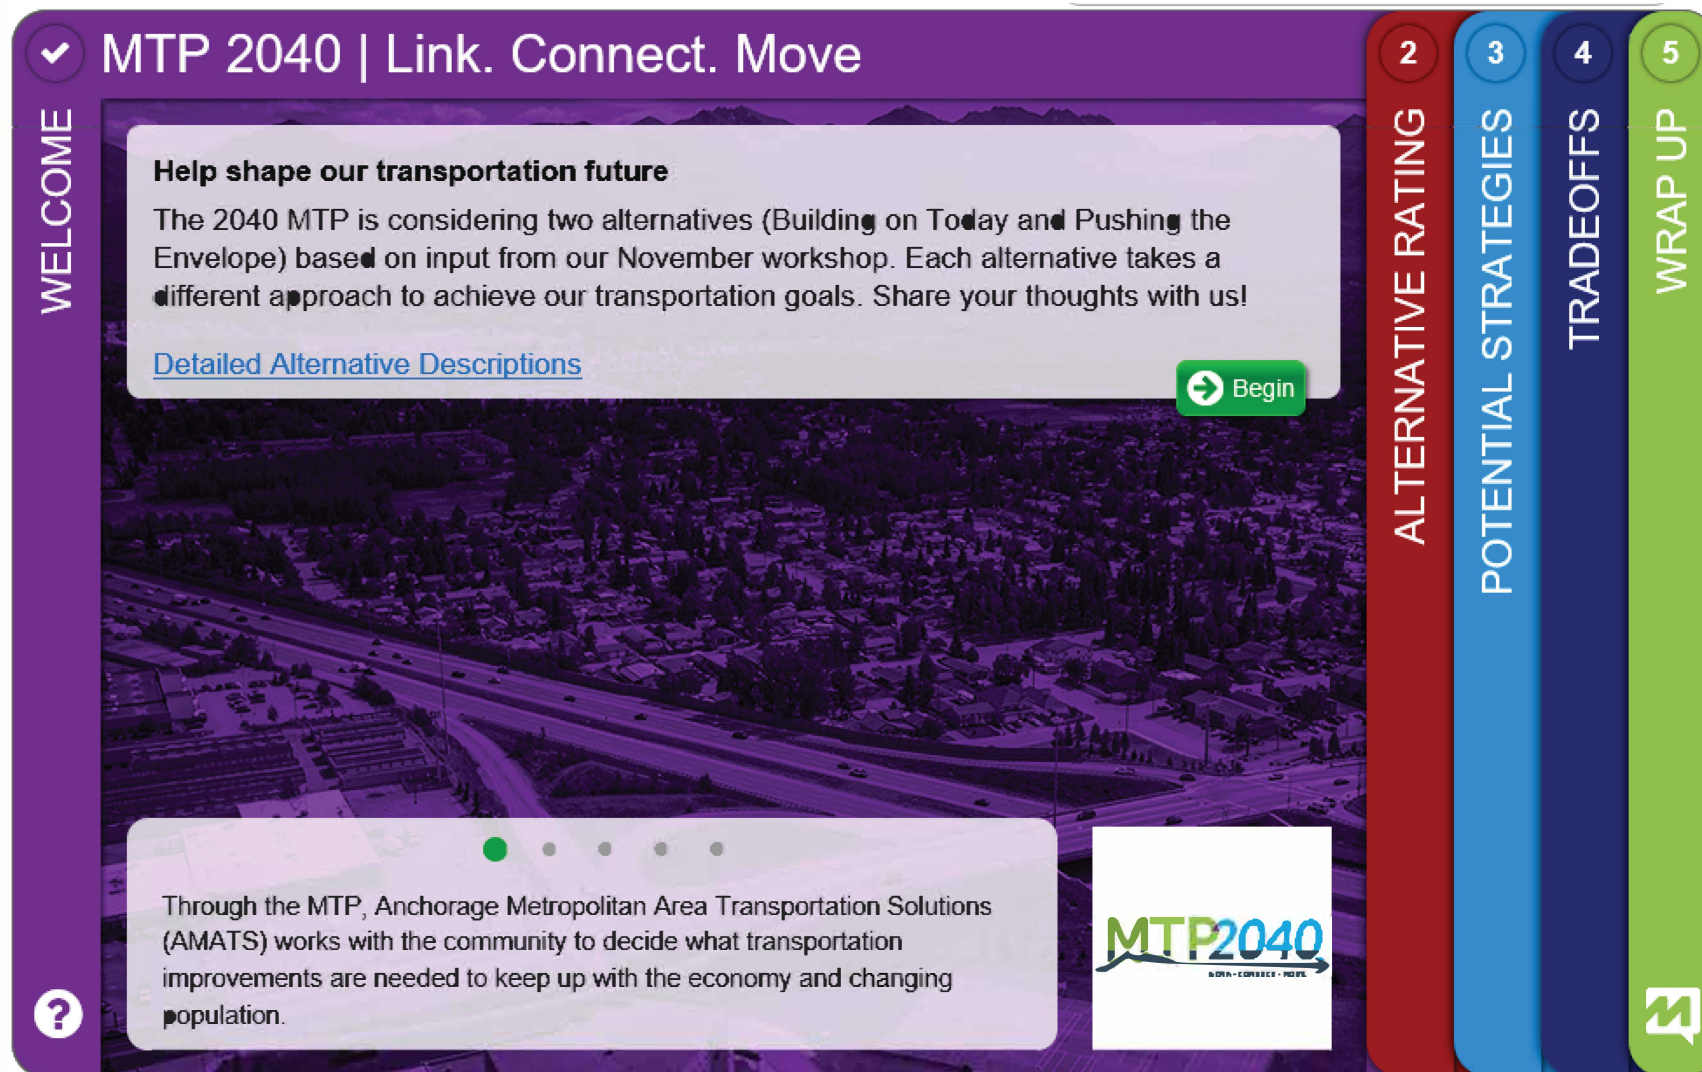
MTP 2040 | Link. Connect. Move

WELCOME

Help shape our transportation future

The 2040 MTP is considering two alternatives (Building on Today and Pushing the Envelope) based on input from our November workshop. Each alternative takes a different approach to achieve our transportation goals. Share your thoughts with us!

Detailed Alternative Descriptions

Begin

2 ALTERNATIVE RATING

3 POTENTIAL STRATEGIES

4 TRADEOFFS

5 WRAP UP

Through the MTP, Anchorage Metropolitan Area Transportation Solutions (AMATS) works with the community to decide what transportation improvements are needed to keep up with the economy and changing population.

MTP2040

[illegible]

?